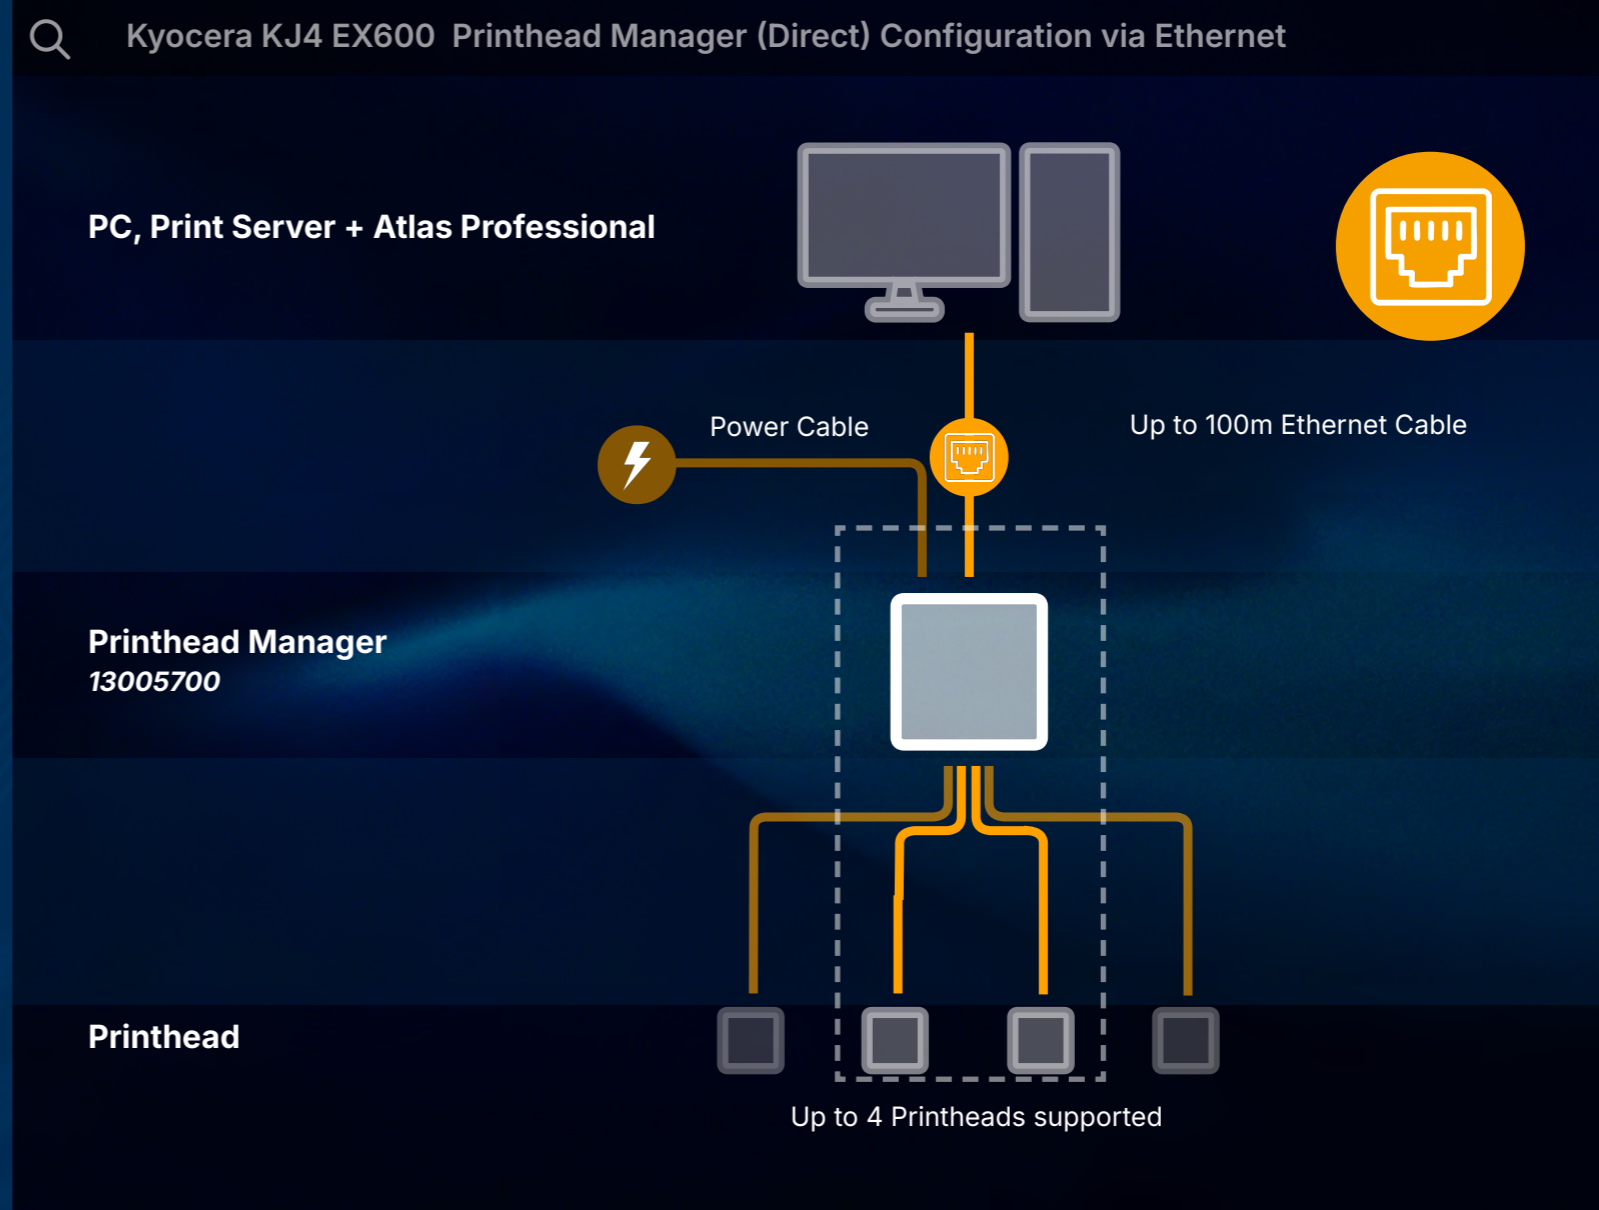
Kyocera KJ4 EX600 Printhead Manager (Direct) Configuration via Ethernet

PC, Print Server + Atlas Professional

Power Cable

Up to 100m Ethernet Cable

Printhead Manager
*13005700*

Printhead

Up to 4 Printheads supported